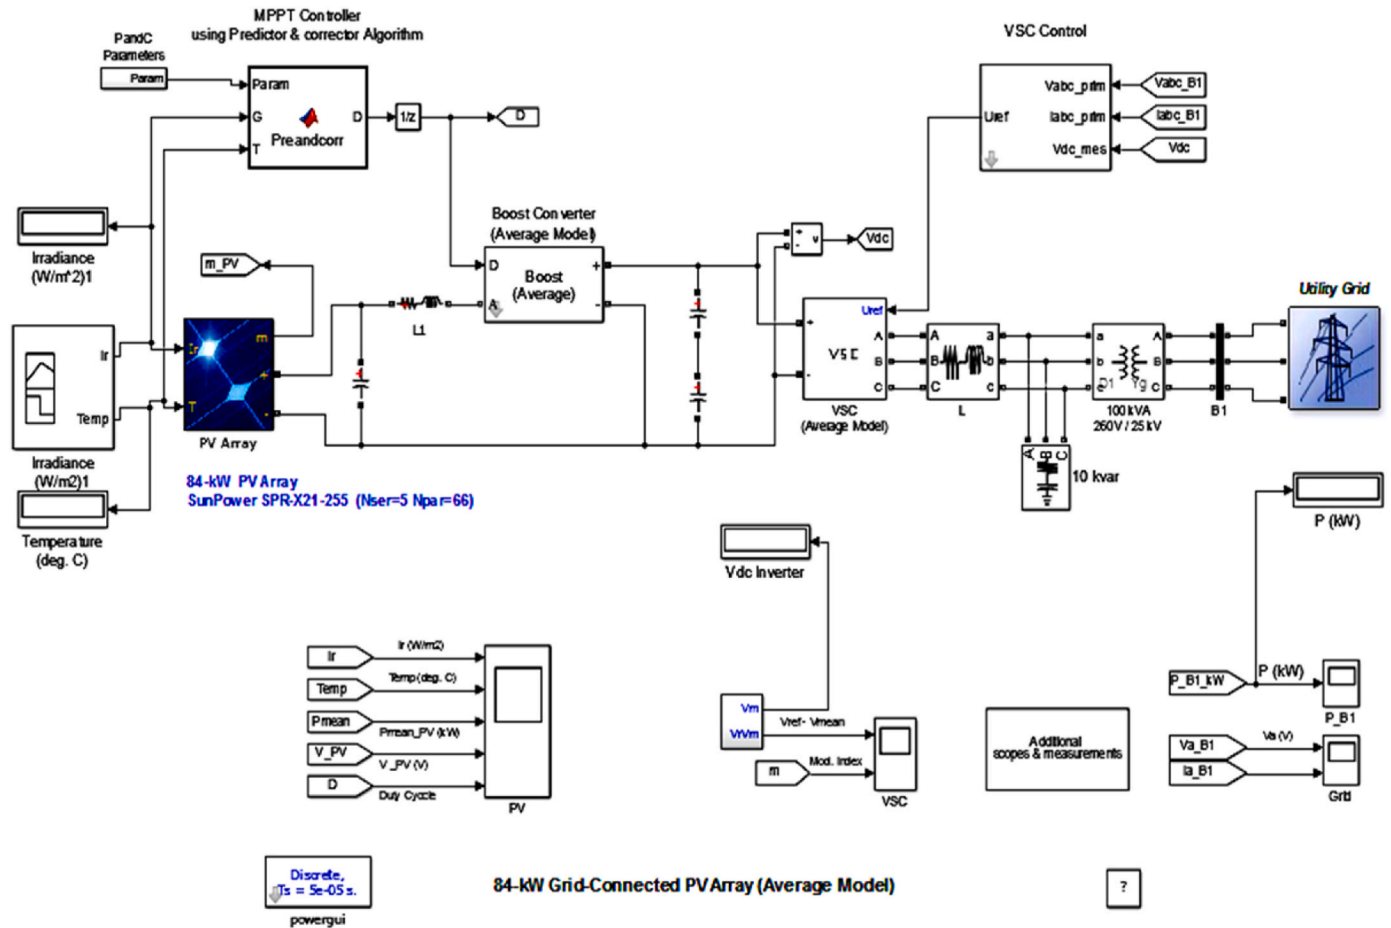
MPPT Controller
using Predictor & corrector Algorithm

PandC Parameters
Param
Param
G
T
Preandcorr
D
1/z
D

VSC Control
Vabc_prim
Iabc_prim
Vdc_mes
Uref
Vabc_B1
Iabc_B1
Vdc

Irradiance (W/m^2)1

m_PV

Boost Converter (Average Model)
D
Boost (Average)
+
-
A

v
Vdc

L1

Ir
Temp
Ir
T
m
+
-
PV Array

Irradiance (W/m2)1

Temperature (deg. C)

84-kW PV Array
SunPower SPR-X21-255 (Nser=5 Npar=66)

Uref
+
-
VSC
A
B
C
VSC (Average Model)

A
B
C
a
b
c
L

a
b
c
A
B
C
D1
Yg
100 kVA
260V / 25 kV

B1

Utility Grid

A
B
C
10 kvar

P (kW)

Vdc Inverter

Ir
Temp
Pmean
V_PV
D
Ir (W/m2)
Temp (deg. C)
Pmean_PV (kW)
V_PV (V)
Duty Cycle
PV

Vm
VWm
Vref- Vmean
m
Mod. Index
VSC

Additional scopes & measurements

P_B1_kW
P (kW)
P_B1

Va_B1
Ia_B1
Va (V)
Grid

Discrete,
Ts = 5e-05 s.
powergui

84-kW Grid-Connected PV Array (Average Model)

?